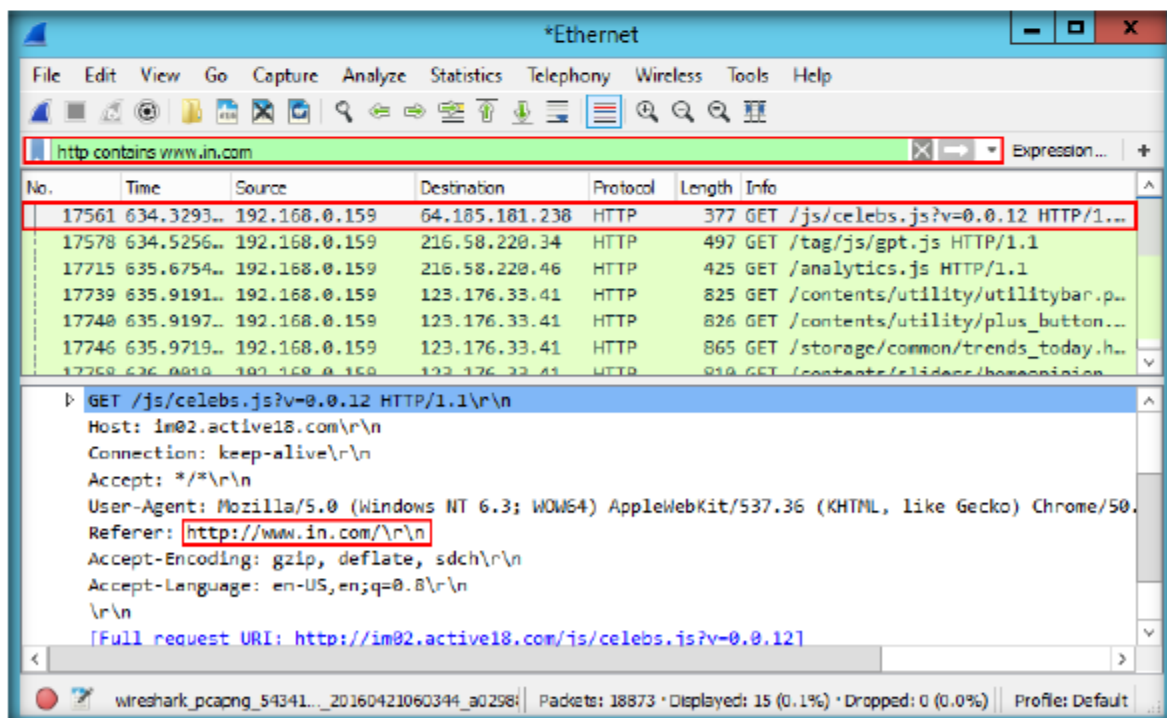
*Ethernet

File Edit View Go Capture Analyze Statistics Telephony Wireless Tools Help

http contains www.in.com

Expression... +

| No. | Time | Source | Destination | Protocol | Length | Info |
|---|---|---|---|---|---|---|
| 17561 | 634.3293... | 192.168.0.159 | 64.185.181.238 | HTTP | 377 | GET /js/celebs.js?v=0.0.12 HTTP/1... |
| 17578 | 634.5256... | 192.168.0.159 | 216.58.220.34 | HTTP | 497 | GET /tag/js/gpt.js HTTP/1.1 |
| 17715 | 635.6754... | 192.168.0.159 | 216.58.220.46 | HTTP | 425 | GET /analytics.js HTTP/1.1 |
| 17739 | 635.9191... | 192.168.0.159 | 123.176.33.41 | HTTP | 825 | GET /contents/utility/utilitybar.p... |
| 17740 | 635.9197... | 192.168.0.159 | 123.176.33.41 | HTTP | 826 | GET /contents/utility/plus_button... |
| 17746 | 635.9719... | 192.168.0.159 | 123.176.33.41 | HTTP | 865 | GET /storage/common/trends_today.h... |
| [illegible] | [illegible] | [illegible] | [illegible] | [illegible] | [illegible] | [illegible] |

GET /js/celebs.js?v=0.0.12 HTTP/1.1\r\n
Host: im02.active18.com\r\n
Connection: keep-alive\r\n
Accept: */*\r\n
User-Agent: Mozilla/5.0 (Windows NT 6.3; WOW64) AppleWebKit/537.36 (KHTML, like Gecko) Chrome/50.
Referer: http://www.in.com/\r\n
Accept-Encoding: gzip, deflate, sdch\r\n
Accept-Language: en-US,en;q=0.8\r\n
\r\n
[Full request URI: http://im02.active18.com/js/celebs.js?v=0.0.12]

wireshark_pcapng_54341..._20160421060344_a0298 | Packets: 18873 · Displayed: 15 (0.1%) · Dropped: 0 (0.0%) | Profile: Default